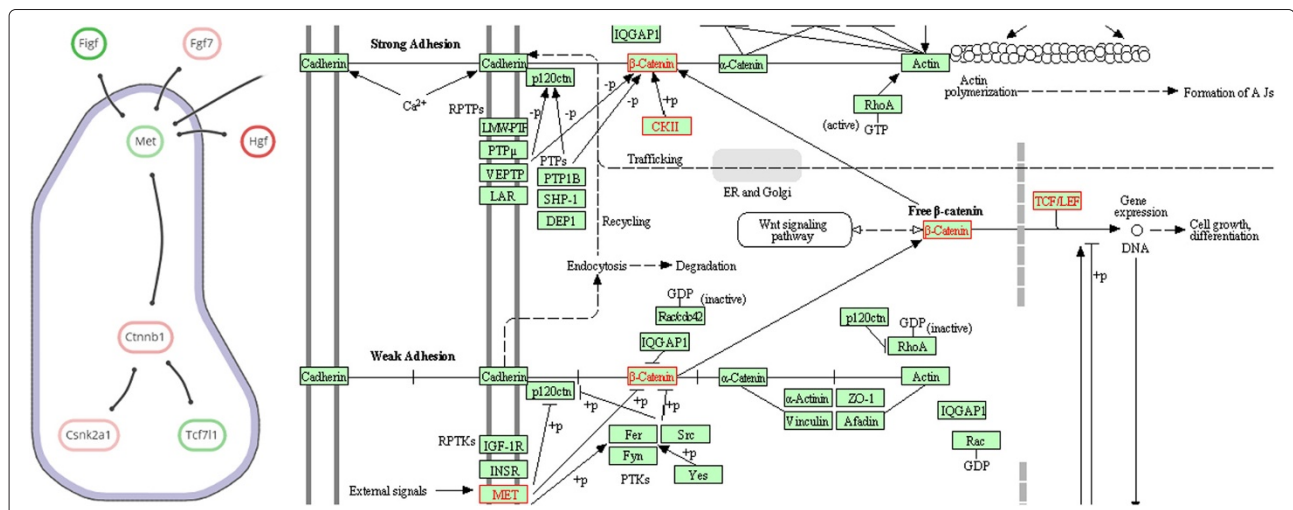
Figf
Fgf7
Met
Hgf
Ctnnb1
Csnk2a1
Tcf7l1

Strong Adhesion
Cadherin
Cadherin
$Ca^{2+}$
RPTPs
p120ctn
LMW-PTP
PTPμ
VEPTP
LAR
PTPs
PTP1B
SHP-1
DEP1
-p
-p
-p
-p
IQGAP1
β-Catenin
+p
CKII
α-Catenin
Actin
Actin polymerization
Formation of A Js
RhoA
(active)
GTP
Trafficking
ER and Golgi
Recycling
Endocytosis
Degradation
Wnt signaling pathway
Free β-catenin
β-Catenin
TCF/LEF
Gene expression
DNA
Cell growth, differentiation
+p

GDP
(inactive)
Rac/cdc42
IQGAP1
p120ctn
GDP
(inactive)
RhoA
Weak Adhesion
Cadherin
Cadherin
p120ctn
β-Catenin
α-Catenin
α-Actinin
ZO-1
Actin
Vinculin
Afadin
IQGAP1
Rac
GDP
+p
+p
+p
+p
RPTKs
IGF-1R
INSR
MET
External signals
Fer
Src
Fyn
+p
Yes
+p
PTKs